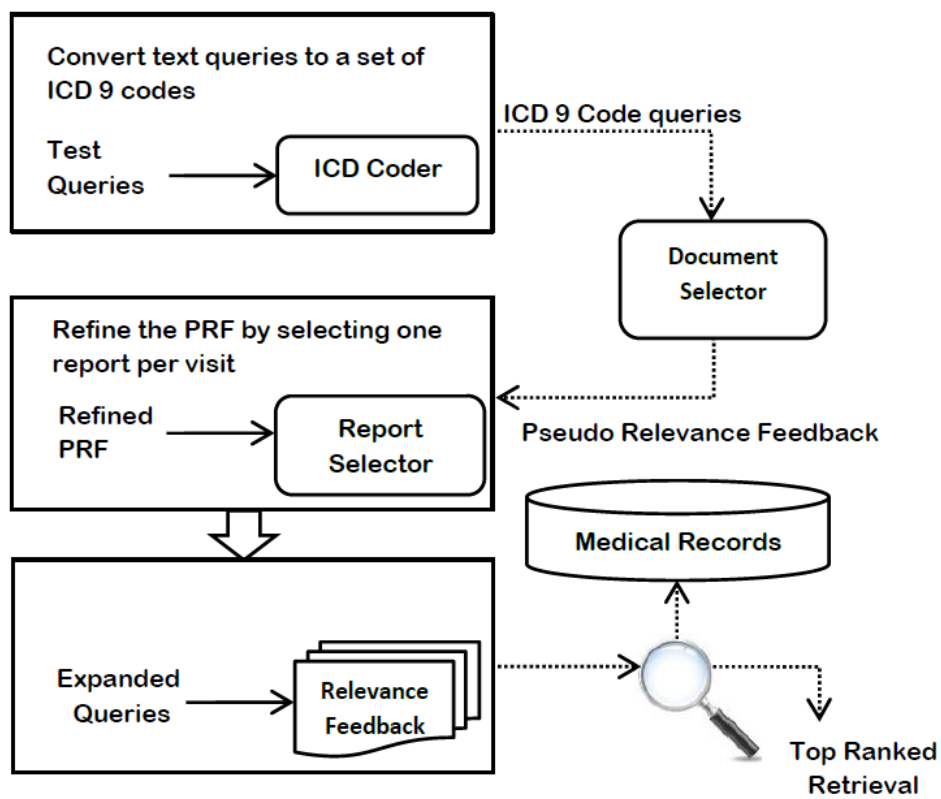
Convert text queries to a set of ICD 9 codes

Test Queries

ICD Coder

ICD 9 Code queries

Document Selector

Refine the PRF by selecting one report per visit

Refined PRF

Report Selector

Pseudo Relevance Feedback

Medical Records

Expanded Queries

Relevance Feedback

Top Ranked Retrieval